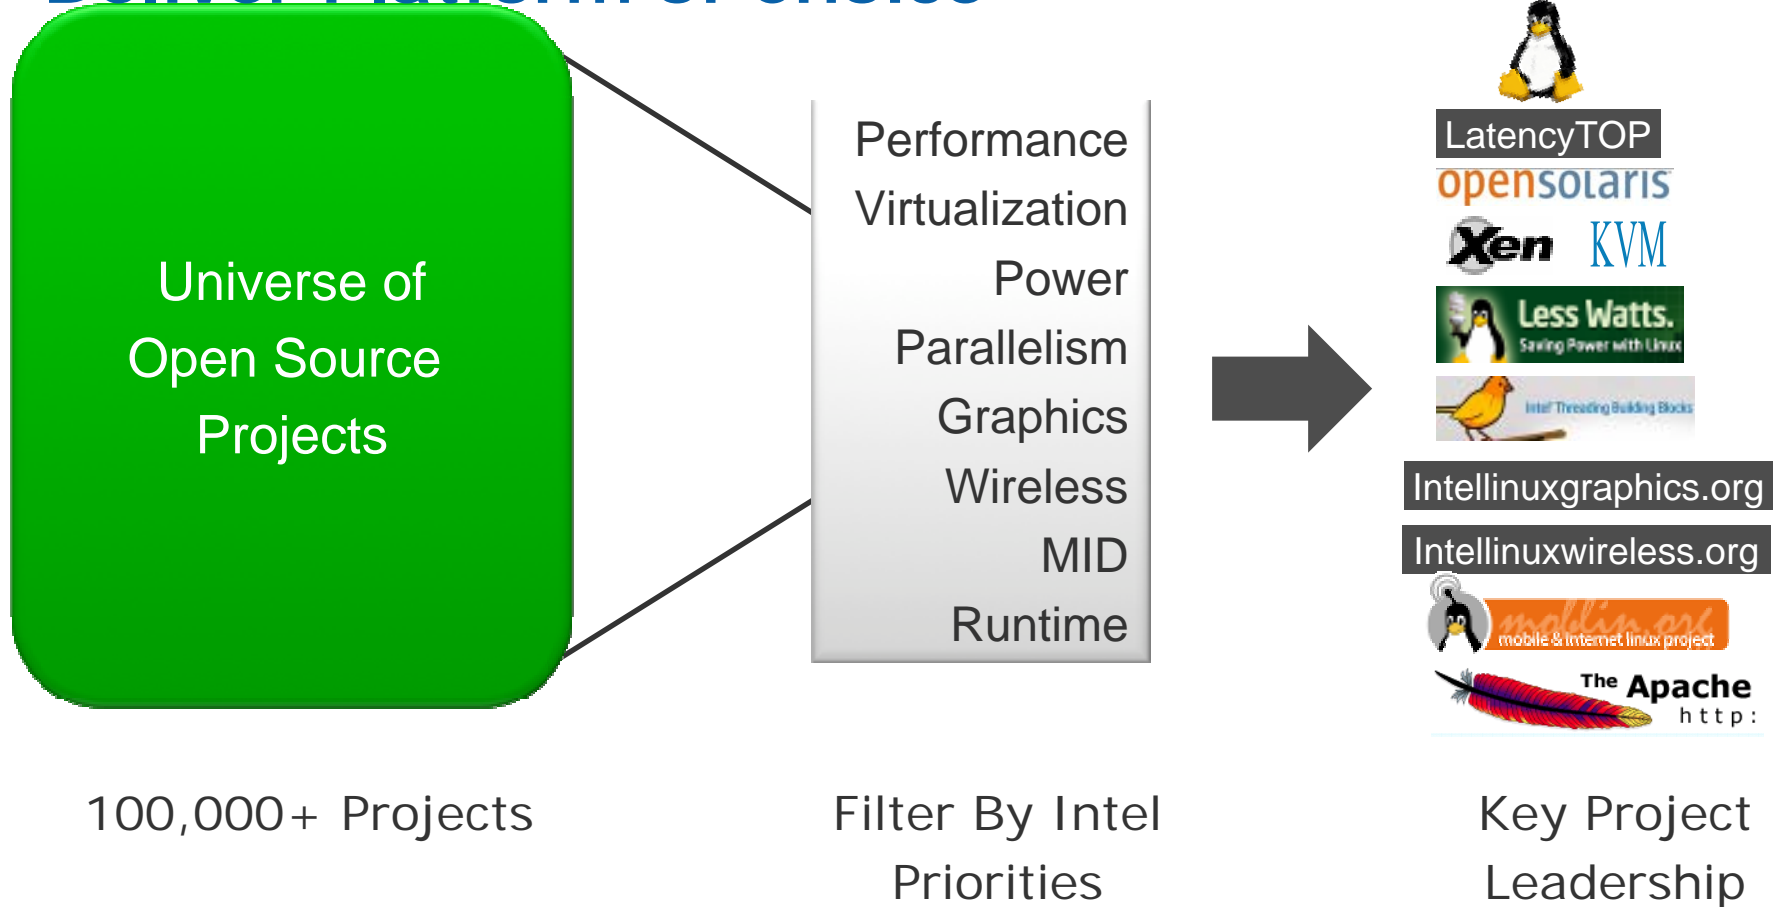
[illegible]

Universe of Open Source Projects

Performance
Virtualization
Power
Parallelism
Graphics
Wireless
MID
Runtime

LatencyTOP
opensolaris
Xen KVM
Less Watts.
Saving Power with Linux
Intel Threading Building Blocks
Intellinuxgraphics.org
Intellinuxwireless.org
moblin.org
mobile & internet linux project
The Apache
http:

100,000+ Projects

Filter By Intel Priorities

Key Project Leadership